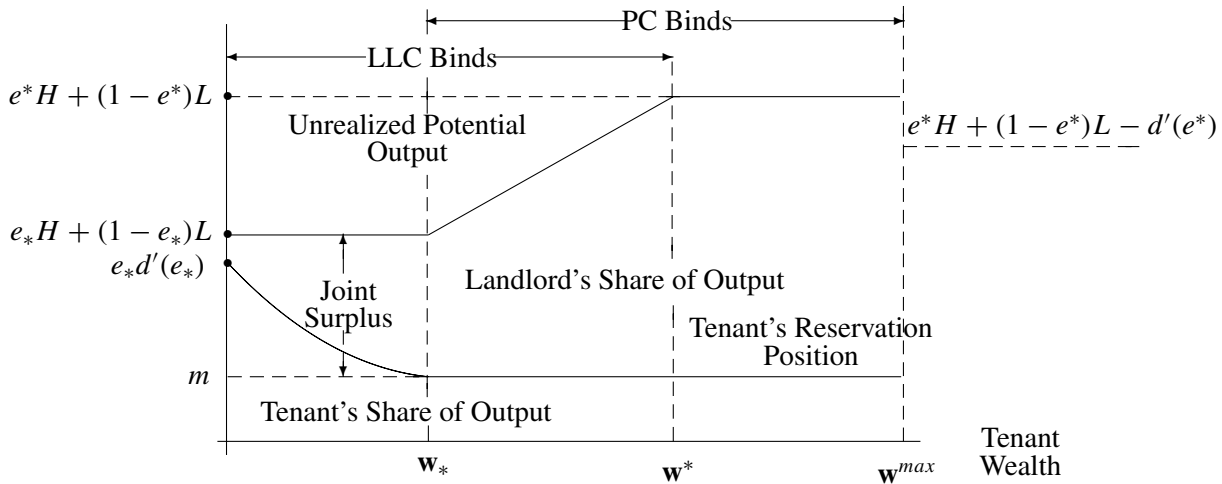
PC Binds

LLC Binds

$e^*H + (1 - e^*)L$

Unrealized Potential Output

$e^*H + (1 - e^*)L - d'(e^*)$

$e_*H + (1 - e_*)L$

$e_*d'(e_*)$

Joint Surplus

Landlord's Share of Output

Tenant's Reservation Position

$m$

Tenant's Share of Output

$\mathbf{w}_*$

$\mathbf{w}^*$

$\mathbf{w}^{max}$

Tenant Wealth